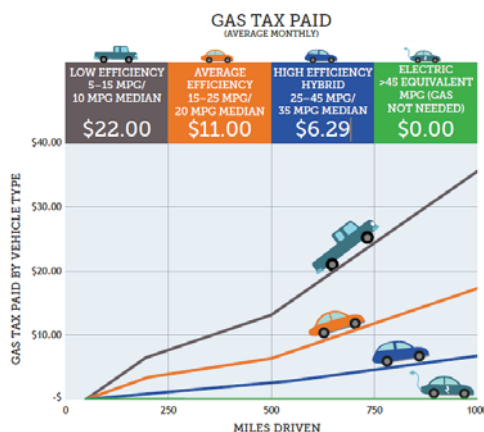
GAS TAX PAID
(AVERAGE MONTHLY)

| LOW EFFICIENCY 5–15 MPG/ 10 MPG MEDIAN | AVERAGE EFFICIENCY 15–25 MPG/ 20 MPG MEDIAN | HIGH EFFICIENCY HYBRID 25–45 MPG/ 35 MPG MEDIAN | ELECTRIC >45 EQUIVALENT MPG (GAS NOT NEEDED) |
|---|---|---|---|
| \$22.00 | \$11.00 | \$6.29 | \$0.00 |

\$40.00
\$30.00
\$20.00
\$10.00
-\$

GAS TAX PAID BY VEHICLE TYPE

0
250
500
750
1000

MILES DRIVEN